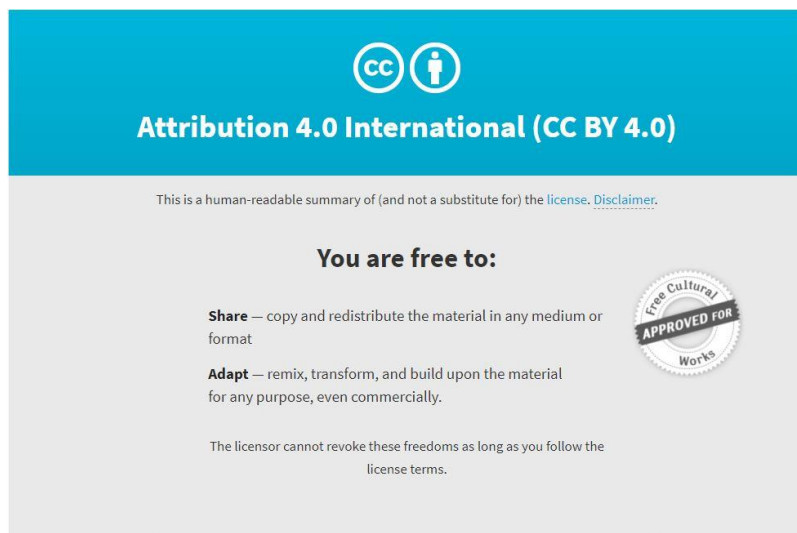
cc

Attribution 4.0 International (CC BY 4.0)

This is a human-readable summary of (and not a substitute for) the license. Disclaimer.

You are free to:

Share — copy and redistribute the material in any medium or format

Adapt — remix, transform, and build upon the material for any purpose, even commercially.

Free Cultural APPROVED FOR Works

The licensor cannot revoke these freedoms as long as you follow the license terms.